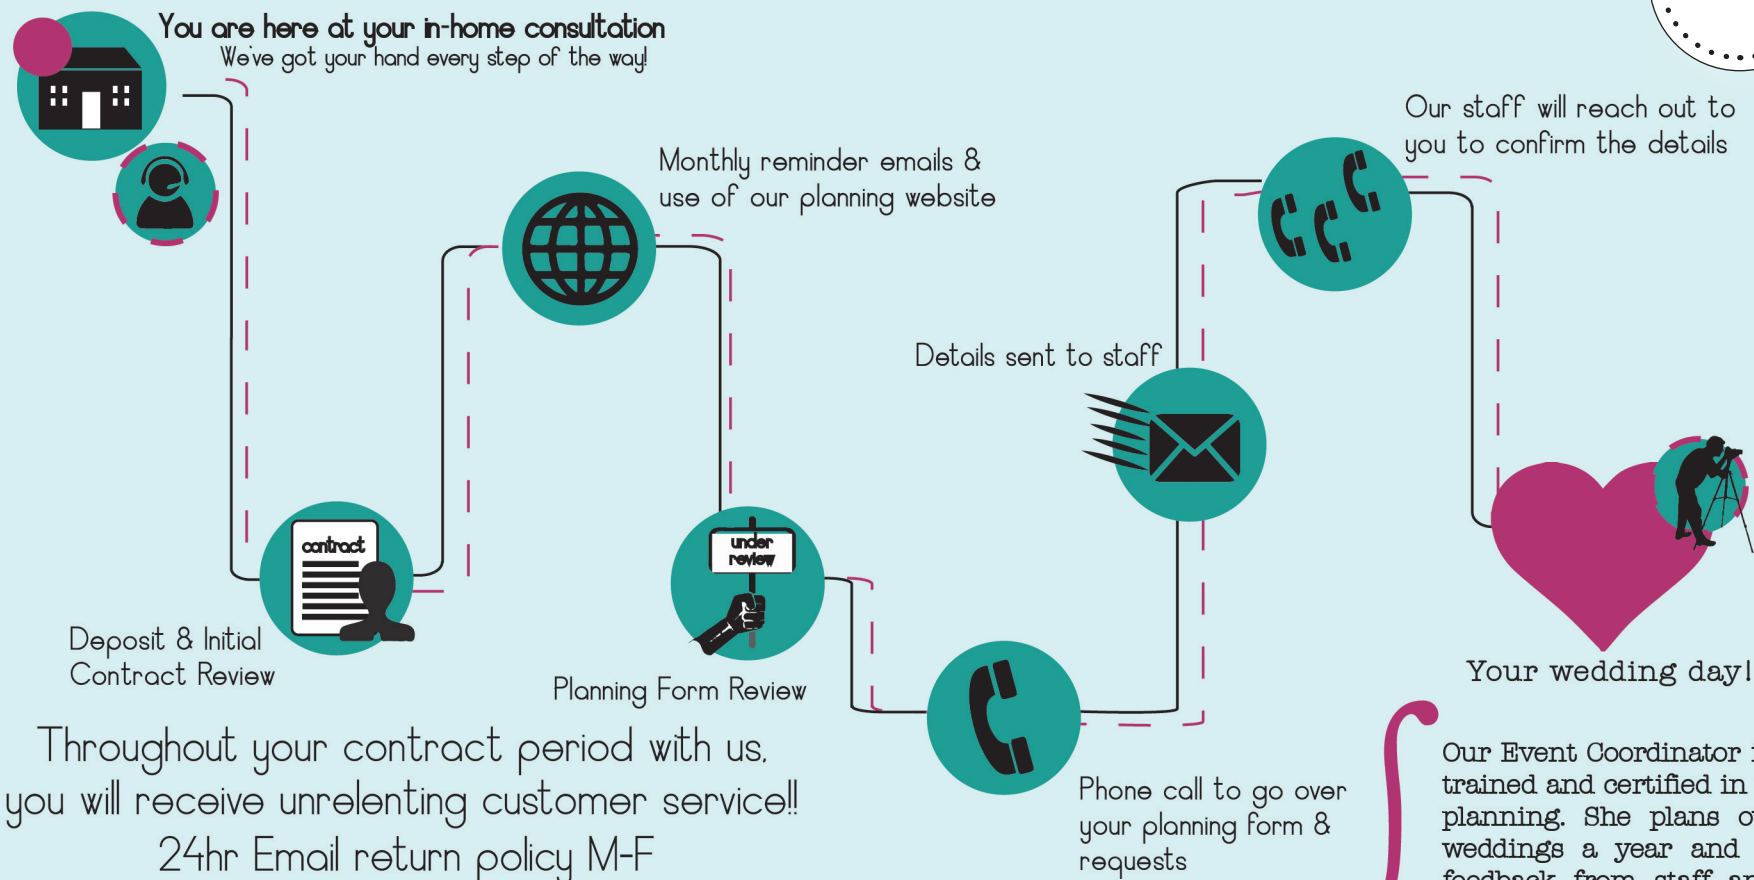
You are here at your in-home consultation
We've got your hand every step of the way!

Monthly reminder emails & use of our planning website

Our staff will reach out to you to confirm the details

Details sent to staff

contract

Deposit & Initial Contract Review

under review

Planning Form Review

Your wedding day!

Throughout your contract period with us, you will receive unrelenting customer service!! 24hr Email return policy M-F

Phone call to go over your planning form & requests

Our Event Coordinator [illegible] trained and certified in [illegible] planning. She plans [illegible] weddings a year and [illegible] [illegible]